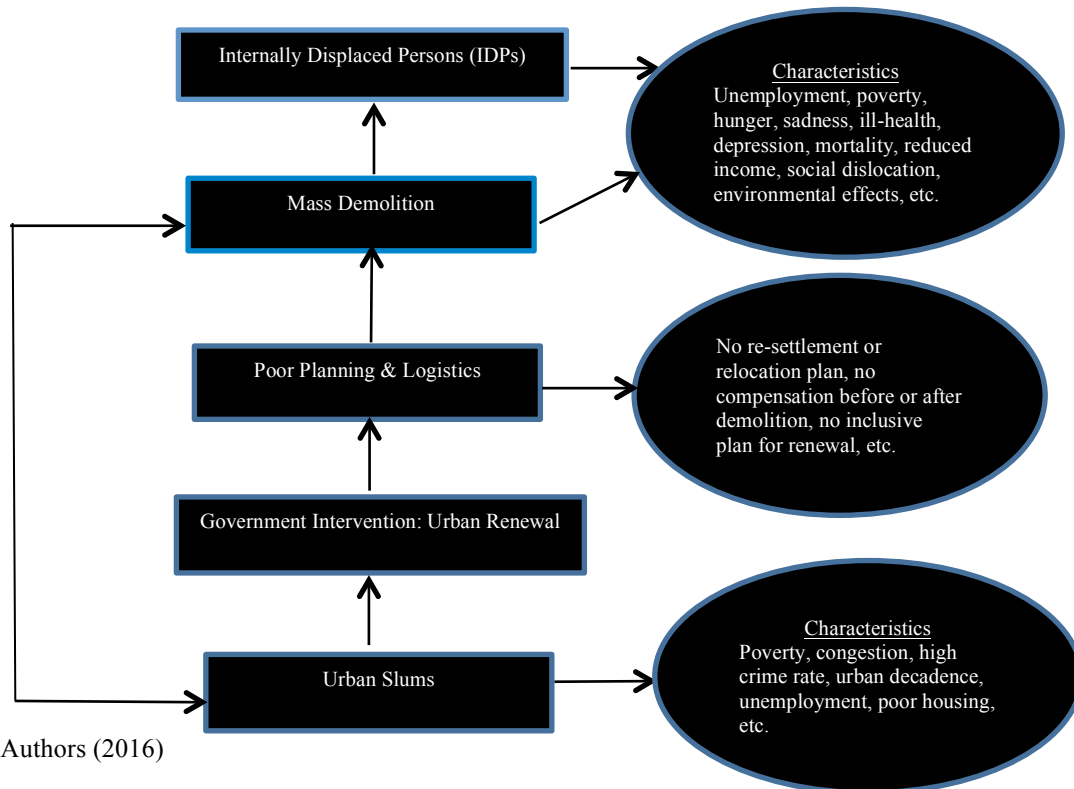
Internally Displaced Persons (IDPs)

Characteristics
Unemployment, poverty, hunger, sadness, ill-health, depression, mortality, reduced income, social dislocation, environmental effects, etc.

Mass Demolition

Poor Planning & Logistics

No re-settlement or relocation plan, no compensation before or after demolition, no inclusive plan for renewal, etc.

Government Intervention: Urban Renewal

Urban Slums

Characteristics
Poverty, congestion, high crime rate, urban decadence, unemployment, poor housing, etc.

Authors (2016)